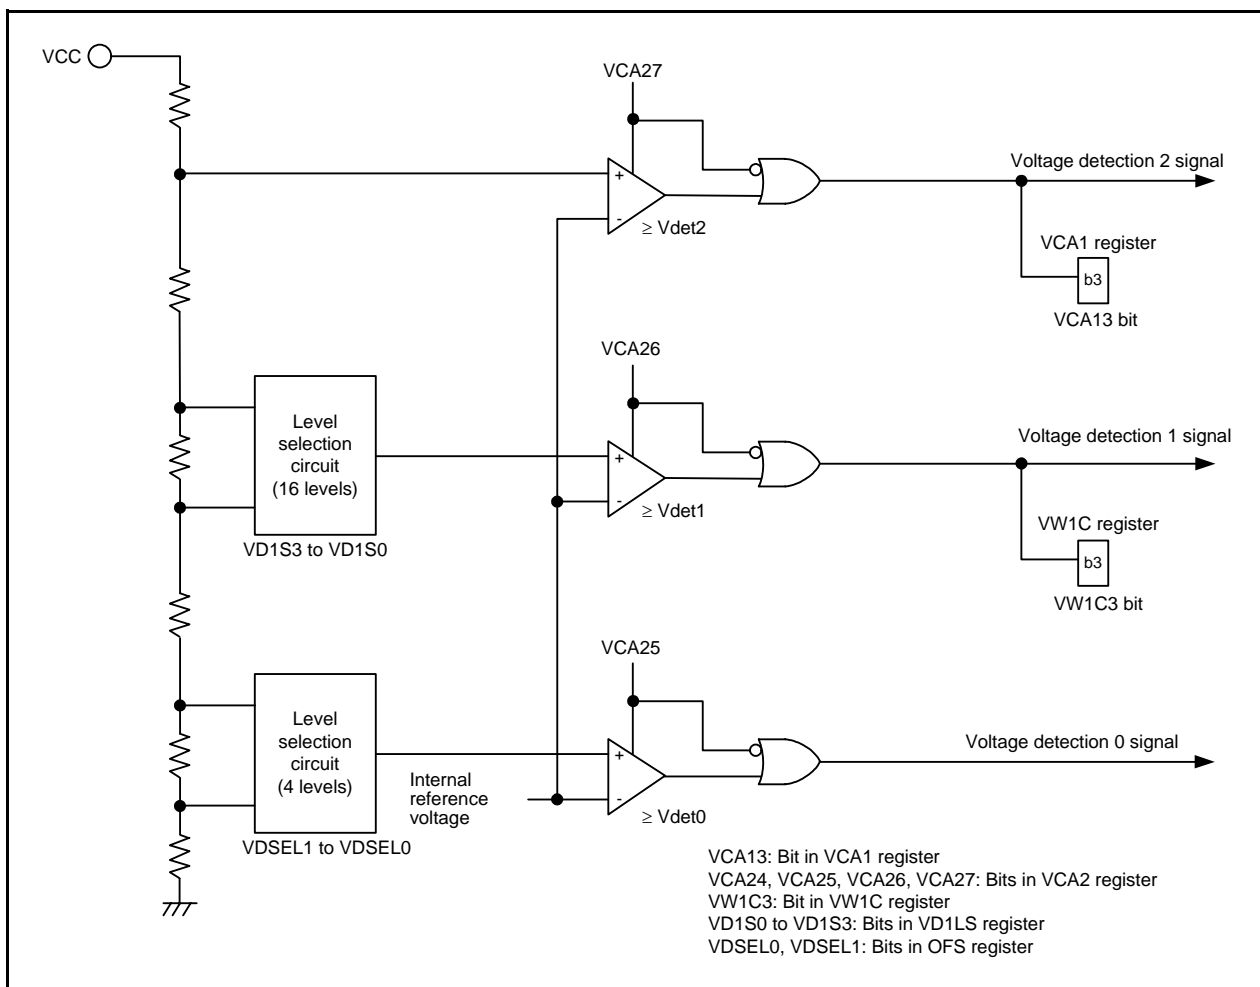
VCC

VCA27

+

-

≥ Vdet2

Voltage detection 2 signal

VCA1 register

b3

VCA13 bit

VCA26

Level selection circuit (16 levels)

VD1S3 to VD1S0

+

-

≥ Vdet1

Voltage detection 1 signal

VW1C register

b3

VW1C3 bit

VCA25

Level selection circuit (4 levels)

VDSEL1 to VDSEL0

Internal reference voltage

+

-

≥ Vdet0

Voltage detection 0 signal

VCA13: Bit in VCA1 register
VCA24, VCA25, VCA26, VCA27: Bits in VCA2 register
VW1C3: Bit in VW1C register
VD1S0 to VD1S3: Bits in VD1LS register
VDSEL0, VDSEL1: Bits in OFS register